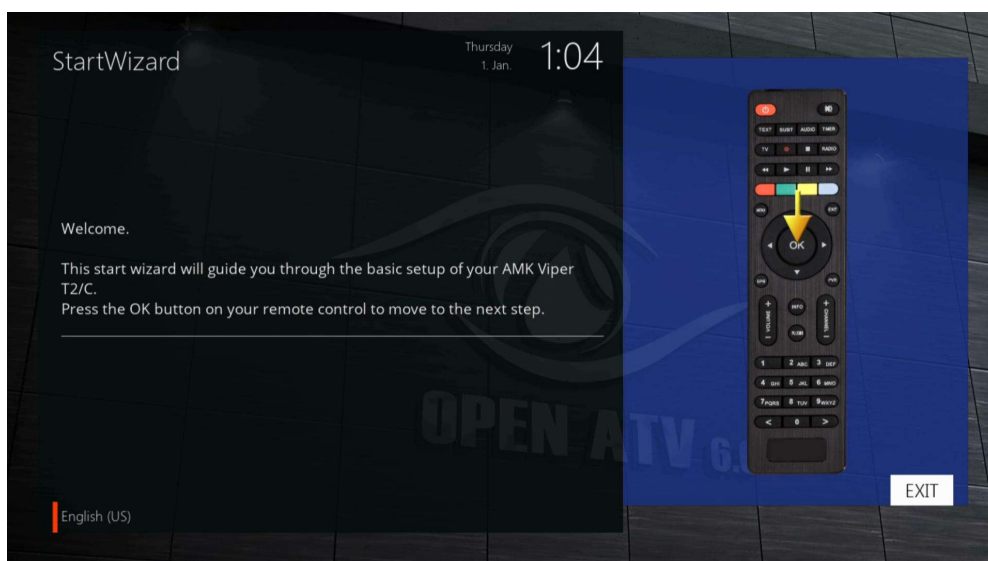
StartWizard

Thursday
1. Jan.

1:04

Welcome.

This start wizard will guide you through the basic setup of your AMK Viper T2/C.
Press the OK button on your remote control to move to the next step.

English (US)

OPEN ATV 6.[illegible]

TEXT SUBT AUDIO TIMER
TV RADIO
MENU EXIT
OK
EPG PVR
VOLUME INFO R/OK CHANNEL
1 2 ABC 3 DEF
4 GHI 5 JKL 6 MNO
7 PQRS 8 TUV 9 WXYZ
< 0 >

EXIT